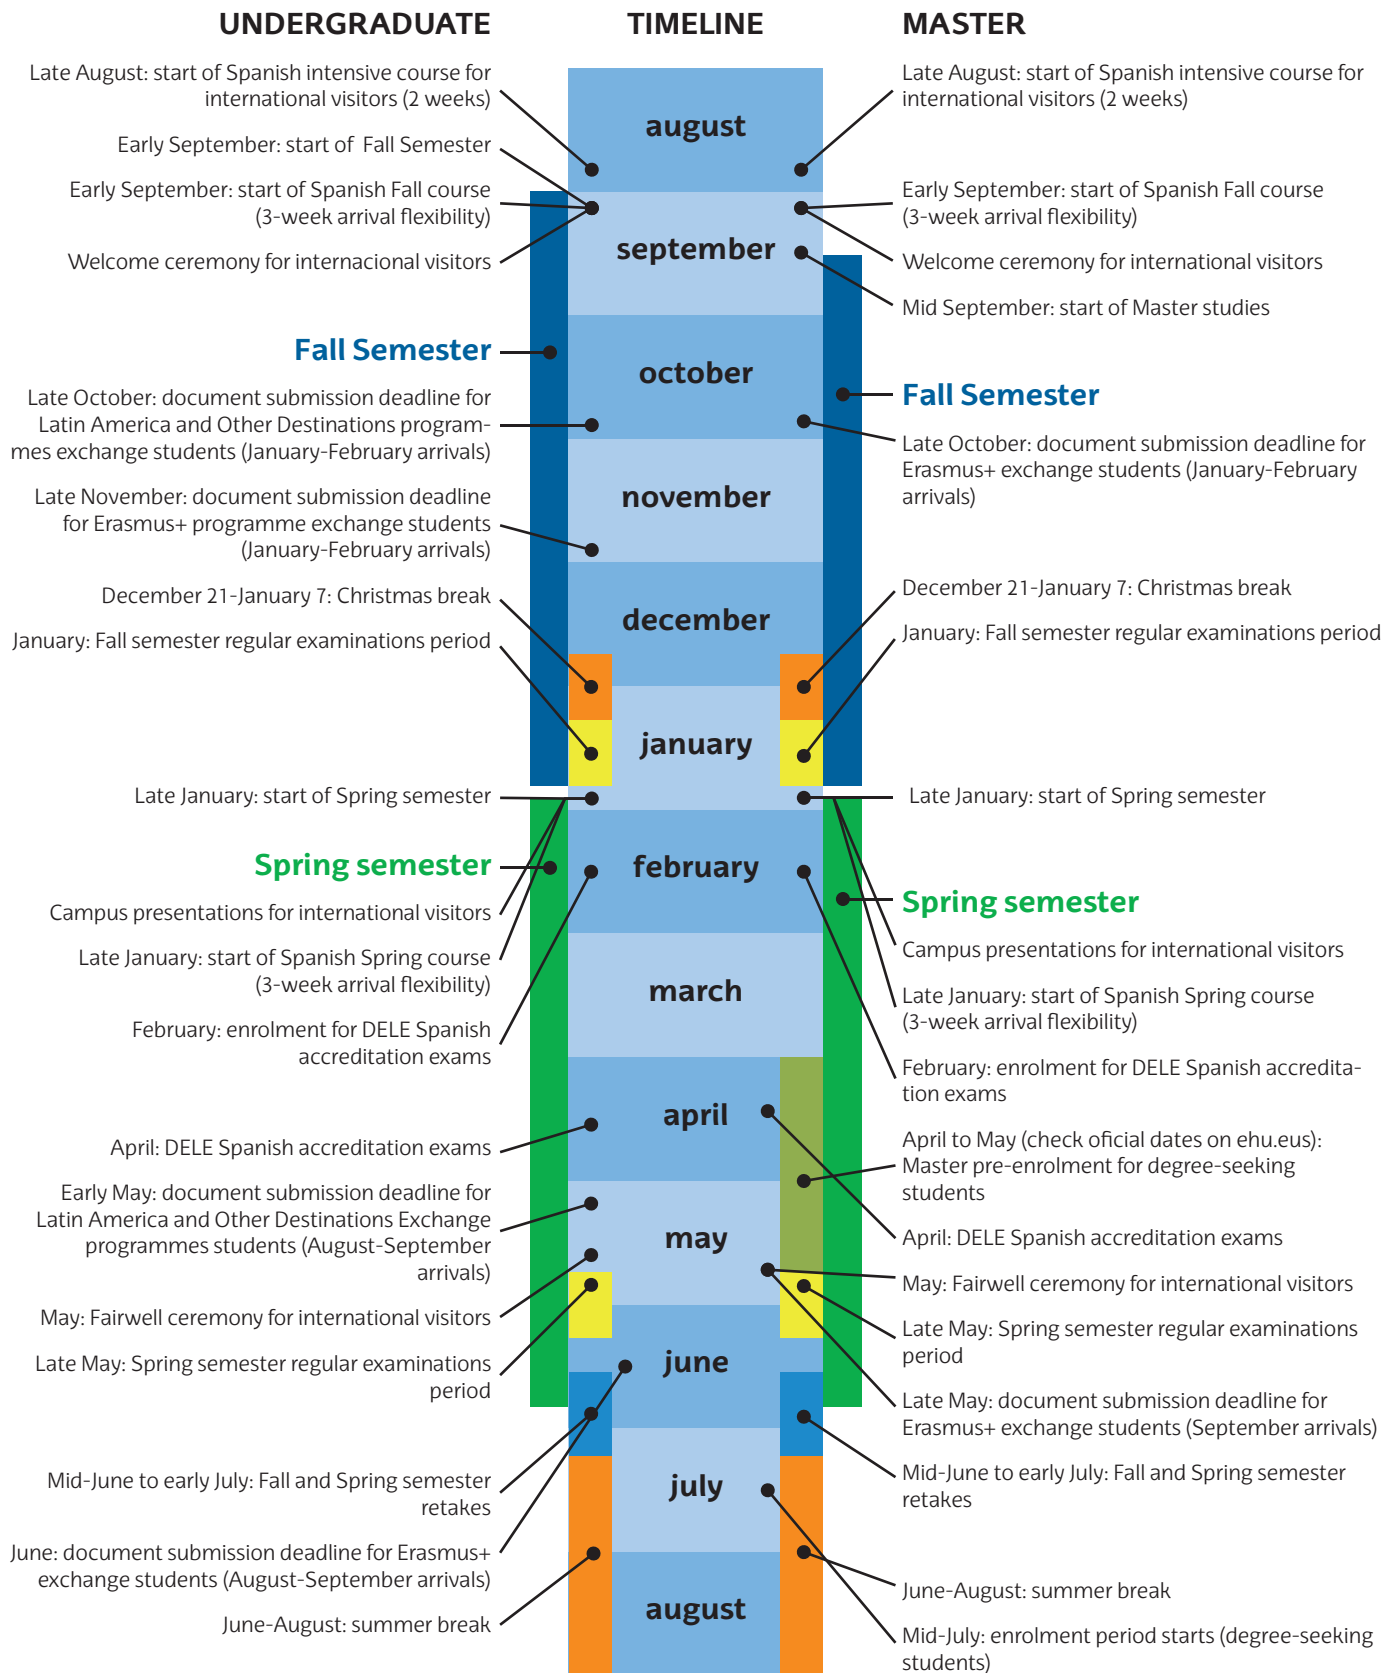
UNDERGRADUATE

TIMELINE

MASTER

Late August: start of Spanish intensive course for international visitors (2 weeks)

Early September: start of Fall Semester

Early September: start of Spanish Fall course (3-week arrival flexibility)

Welcome ceremony for internacional visitors

Fall Semester

Late October: document submission deadline for Latin America and Other Destinations programmes exchange students (January-February arrivals)

Late November: document submission deadline for Erasmus+ programme exchange students (January-February arrivals)

December 21-January 7: Christmas break

January: Fall semester regular examinations period

Late January: start of Spring semester

Spring semester

Campus presentations for international visitors

Late January: start of Spanish Spring course (3-week arrival flexibility)

February: enrolment for DELE Spanish accreditation exams

April: DELE Spanish accreditation exams

Early May: document submission deadline for Latin America and Other Destinations Exchange programmes students (August-September arrivals)

May: Fairwell ceremony for international visitors

Late May: Spring semester regular examinations period

Mid-June to early July: Fall and Spring semester retakes

June: document submission deadline for Erasmus+ exchange students (August-September arrivals)

June-August: summer break

august

september

october

november

december

january

february

march

april

may

june

july

august

Late August: start of Spanish intensive course for international visitors (2 weeks)

Early September: start of Spanish Fall course (3-week arrival flexibility)

Welcome ceremony for international visitors

Mid September: start of Master studies

Fall Semester

Late October: document submission deadline for Erasmus+ exchange students (January-February arrivals)

December 21-January 7: Christmas break

January: Fall semester regular examinations period

Late January: start of Spring semester

Spring semester

Campus presentations for international visitors

Late January: start of Spanish Spring course (3-week arrival flexibility)

February: enrolment for DELE Spanish accreditation exams

April to May (check oficial dates on ehu.eus): Master pre-enrolment for degree-seeking students

April: DELE Spanish accreditation exams

May: Fairwell ceremony for international visitors

Late May: Spring semester regular examinations period

Late May: document submission deadline for Erasmus+ exchange students (September arrivals)

Mid-June to early July: Fall and Spring semester retakes

June-August: summer break

Mid-July: enrolment period starts (degree-seeking students)